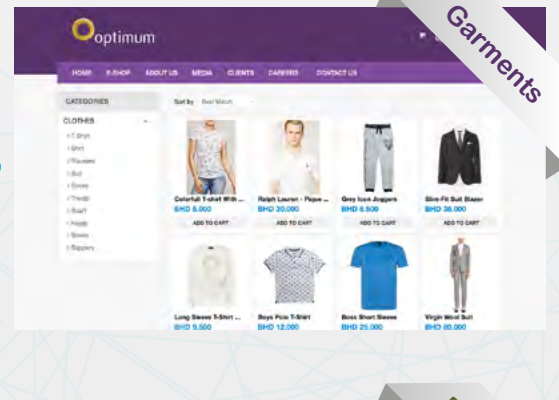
Garments

optimum

HOME E-SHOP ABOUT US MEDIA CLIENTS CAREERS CONTACT US

CATEGORIES

CLOTHES

T-Shirt
Shirt
Trousers
Suit
Dress
Trendz
Scarf
Hoodie
Shoes
Slippers

Sort by Best Match

Colorful T-shirt With ...
BHD 5.000
ADD TO CART

Ralph Lauren - Pique ...
BHD 20.000
ADD TO CART

Grey Icon Joggers
BHD 6.500
ADD TO CART

Slim-Fit Suit Blazer
BHD 38.000
ADD TO CART

Long Sleeve T-Shirt ...
BHD 9.500

Boys Polo T-Shirt
BHD 12.000

Boss Short Sleeve
BHD 25.000

Virgin Wool Suit
BHD 80.000